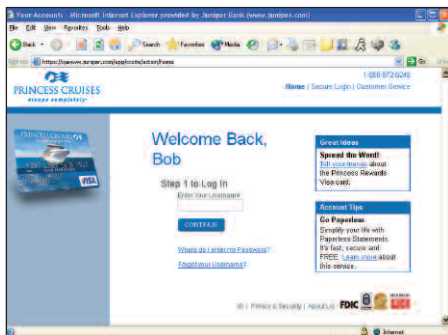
Your Accounts - Microsoft Internet Explorer provided by Juniper Bank (www.juniper.com)

File Edit View Favorites Tools Help

Back Search Favorites Media

Address https://www.juniper.com/app/ccols/action/home Go

PRINCESS CRUISES
escape completely.

1-800-872-0246

Home | Secure Login | Customer Service

PRINCESS CRUISES
VISA

Welcome Back, Bob

Step 1 to Log In

Enter your Username

CONTINUE

Where do I enter my Password?

Forgot your Username?

Great Ideas

Spread the Word!
Tell your friends about the Princess Rewards Visa card.

Account Tips

Go Paperless
Simplify your life with Paperless Statements. It's fast, secure and FREE. Learn more about this service.

© | Privacy & Security | About Us

FDIC

Internet